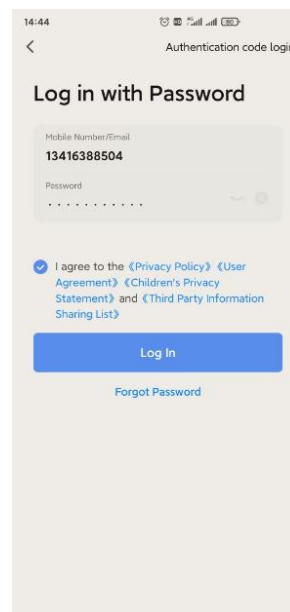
14:44

<

Authentication code logi

Log in with Password

Mobile Number/Email

13416388504

Password

...........

I agree to the 《Privacy Policy》《User Agreement》《Children's Privacy Statement》 and 《Third Party Information Sharing List》

Log In

Forgot Password